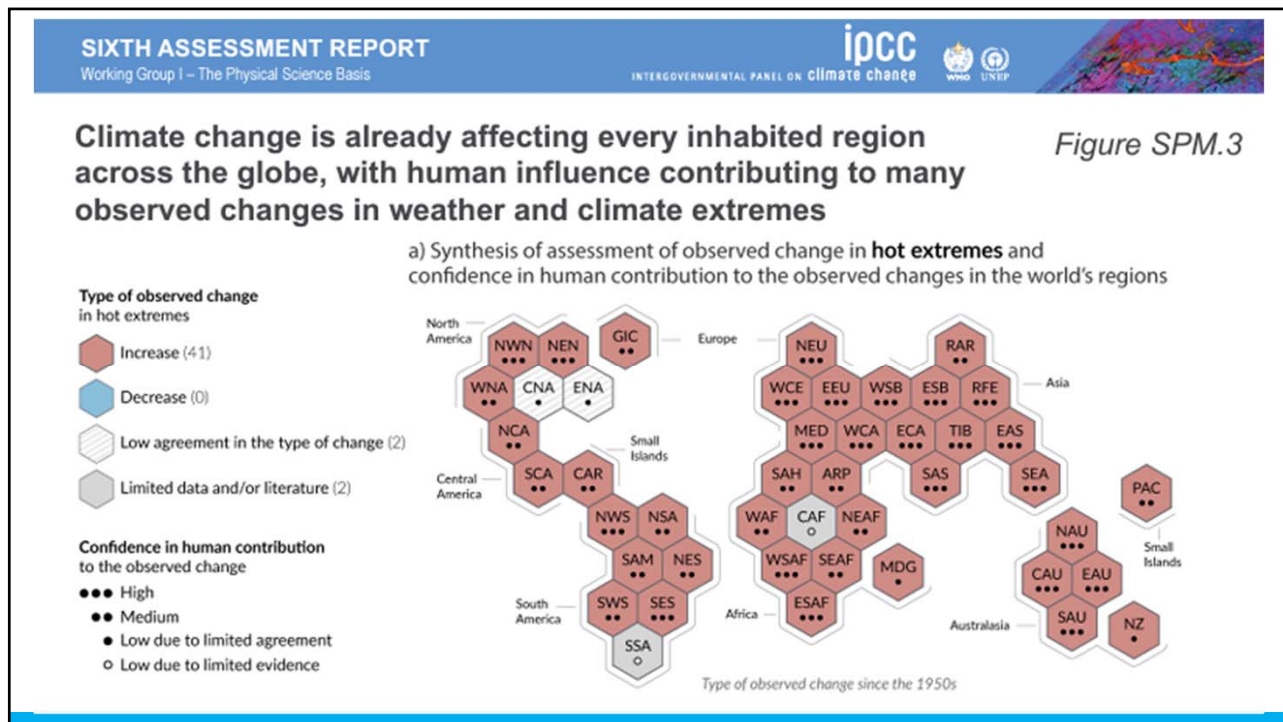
SIXTH ASSESSMENT REPORT
Working Group I – The Physical Science Basis

ipcc
INTERGOVERNMENTAL PANEL ON climate change

WMO UNEP

Climate change is already affecting every inhabited region across the globe, with human influence contributing to many observed changes in weather and climate extremes

Figure SPM.3

a) Synthesis of assessment of observed change in **hot extremes** and confidence in human contribution to the observed changes in the world's regions

Type of observed change in hot extremes

Increase (41)

Decrease (0)

Low agreement in the type of change (2)

Limited data and/or literature (2)

Confidence in human contribution to the observed change

●●● High

●● Medium

● Low due to limited agreement

○ Low due to limited evidence

North America

NWN ●●●
NEN ●●●
GIC ●●
WNA ●●
CNA ●
ENA ●
NCA ●●

Central America

SCA ●●
CAR ●●

Small Islands

NWS ●●●
NSA ●●●
SAM ●●●
NES ●●●
SWS ●●
SES ●●●
SSA ○

South America

Europe

NEU ●●●
WCE ●●●
EEU ●●●
WSB ●●●
ESB ●●●
RAR ●●●
RFE ●●●
MED ●●●
WCA ●●●
ECA ●●●
TIB ●●●
EAS ●●●
SAH ●●
ARP ●●
SAS ●●●
SEA ●●●

Asia

WAF ●●●
CAF ○
NEAF ●●
WSAF ●●●
SEAF ●●●
MDG ●
ESAF ●●●

Africa

PAC ●●

Small Islands

NAU ●●●
CAU ●●●
EAU ●●●
SAU ●●●
NZ ●

Australasia

Type of observed change since the 1950s